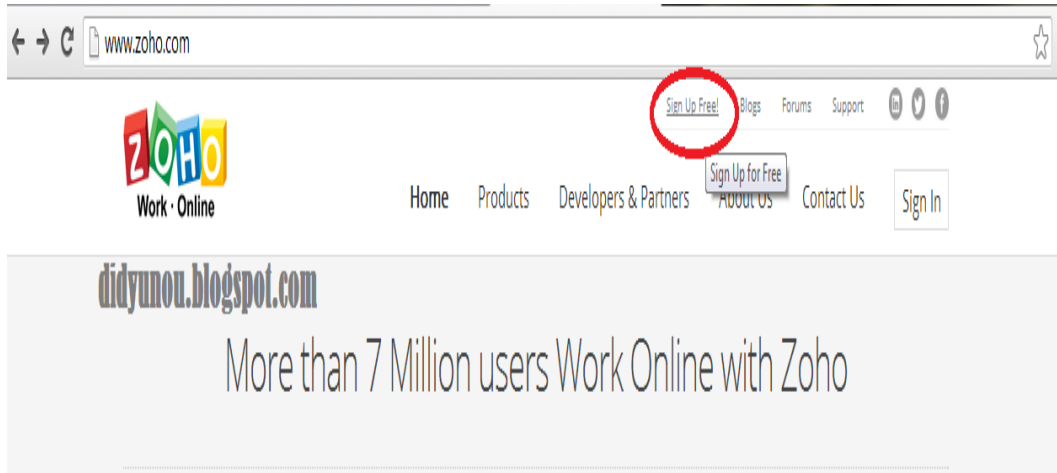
www.zoho.com

Sign Up Free! Blogs Forums Support

ZOHO
Work · Online

Sign Up for Free

Home Products Developers & Partners About Us Contact Us Sign In

didyunou.blogspot.com

More than 7 Million users Work Online with Zoho